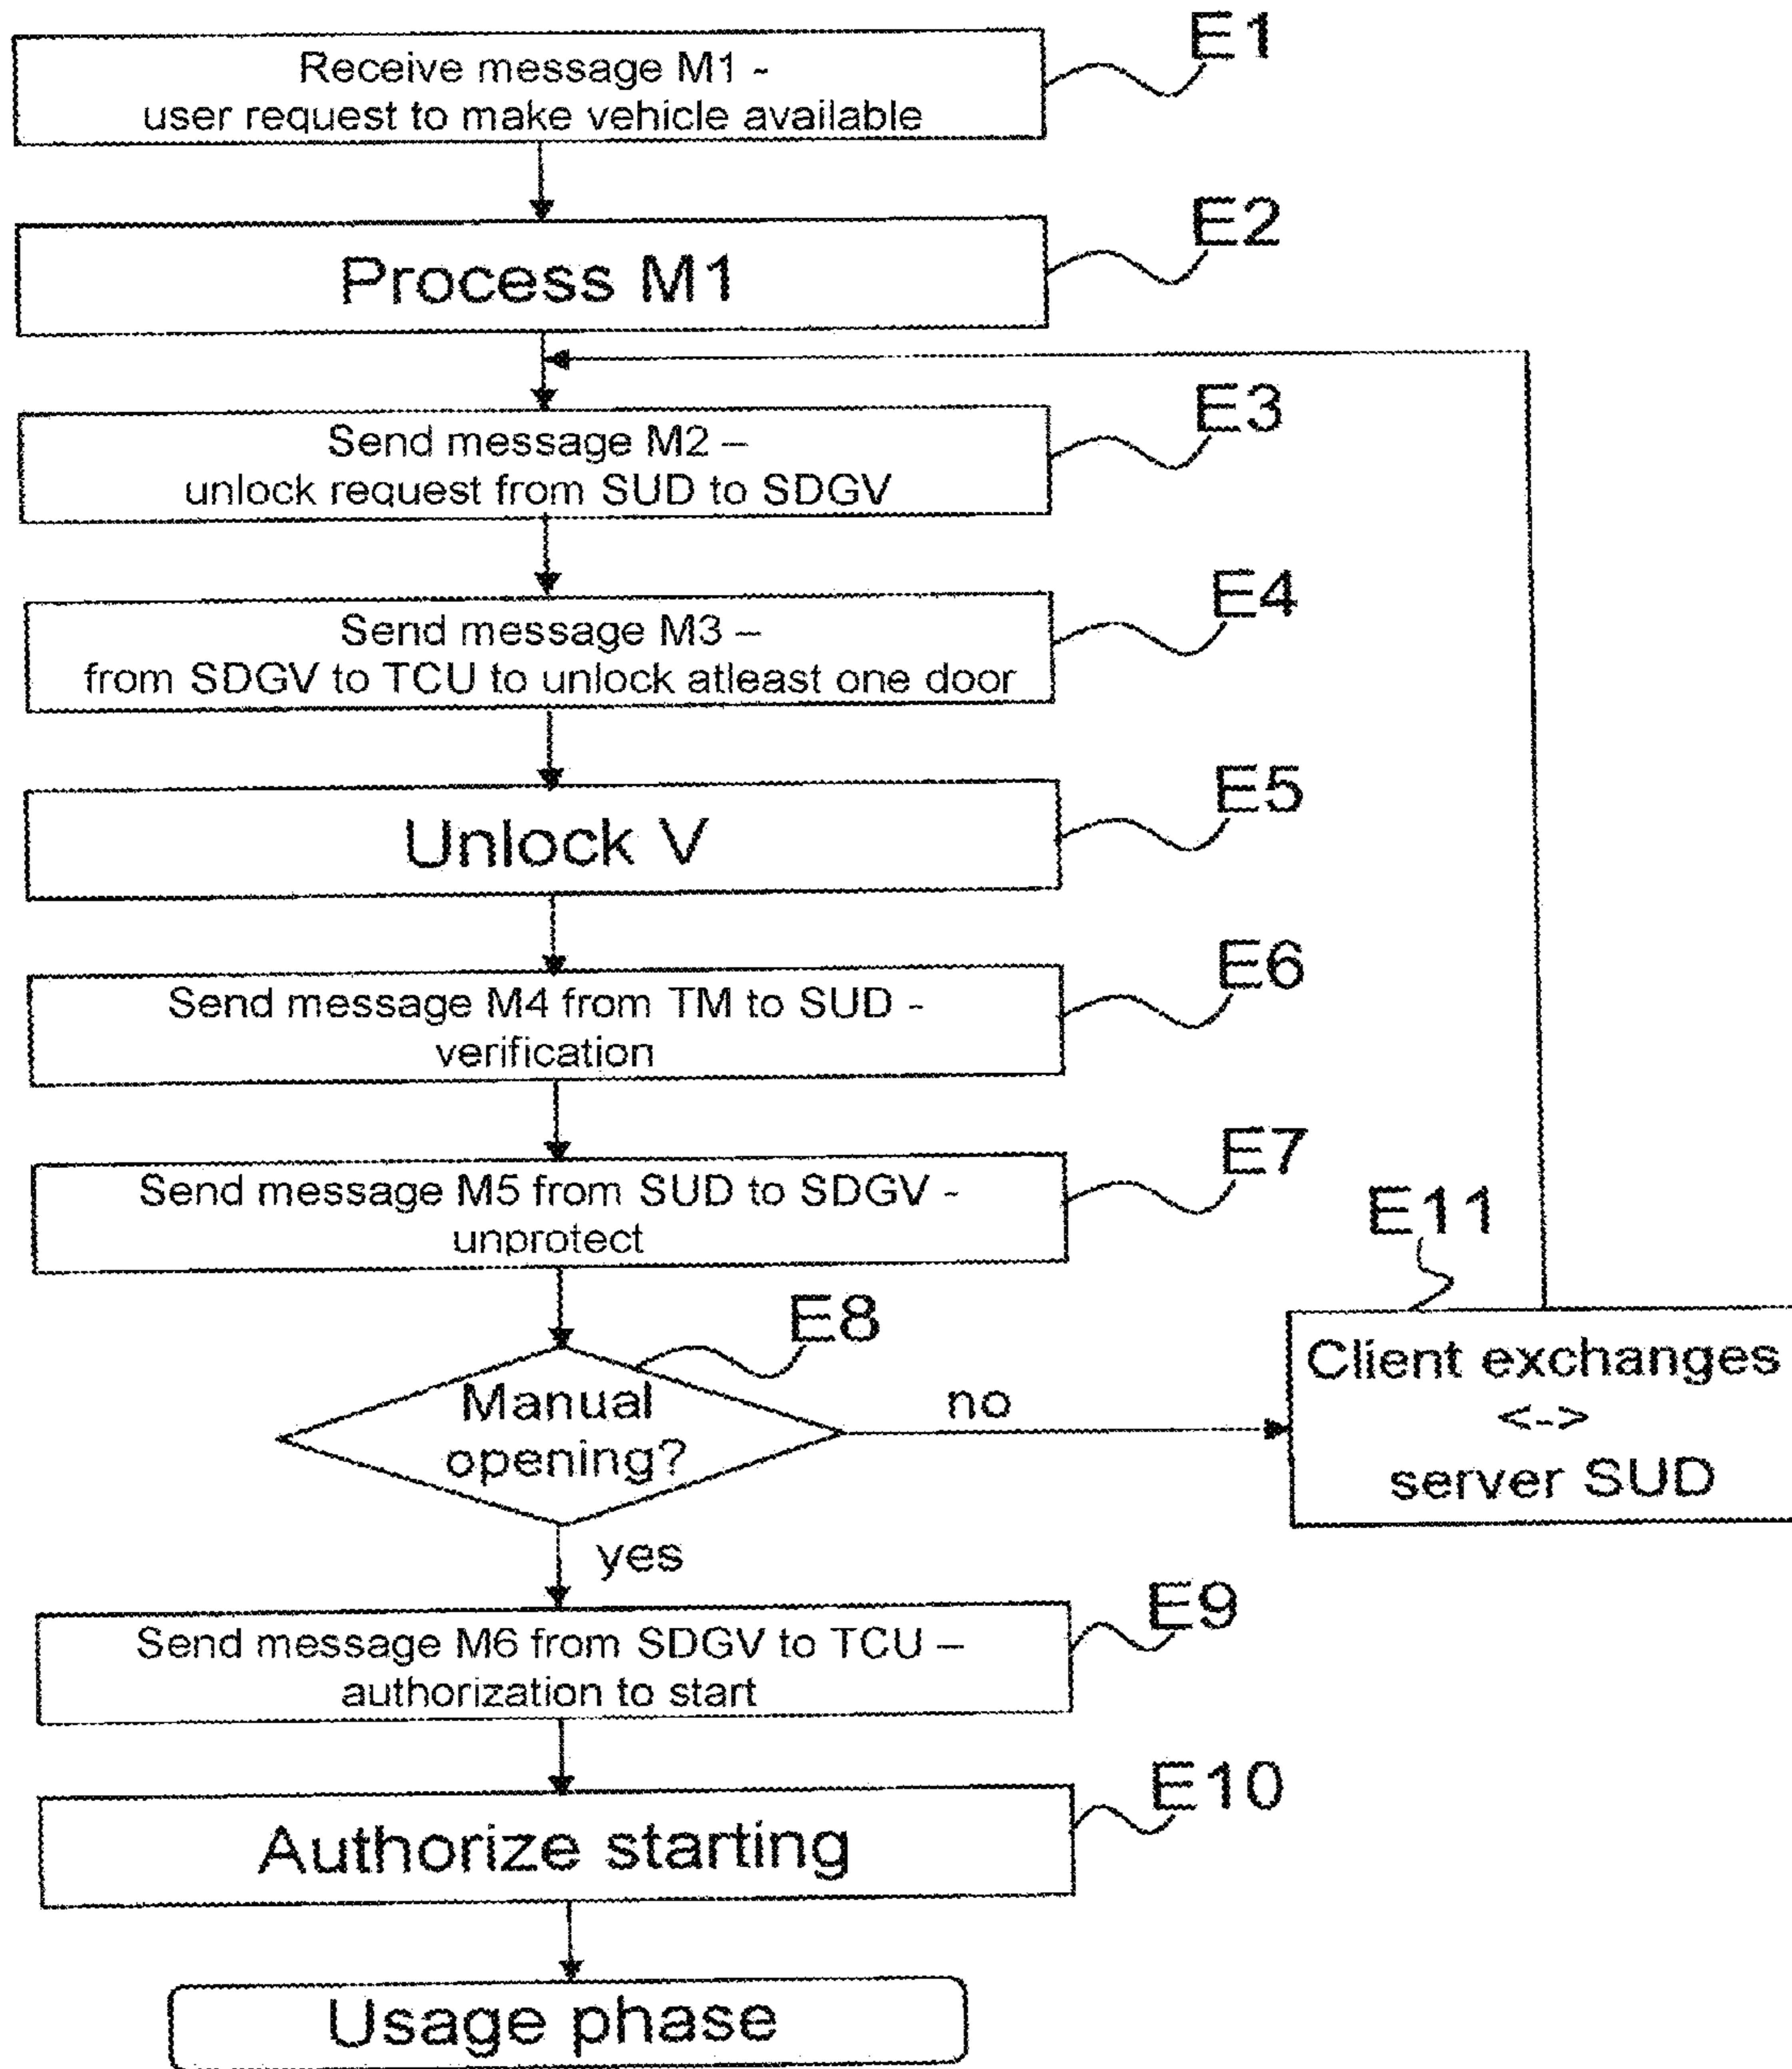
Receive message M1 - user request to make vehicle available

E1

Process M1

E2

Send message M2 – unlock request from SUD to SDGV

E3

Send message M3 – from SDGV to TCU to unlock atleast one door

E4

Unlock V

E5

Send message M4 from TM to SUD - verification

E6

Send message M5 from SUD to SDGV - unprotect

E7

E11

E8

Manual opening?

no

Client exchanges <-> server SUD

yes

Send message M6 from SDGV to TCU – authorization to start

E9

Authorize starting

E10

Usage phase